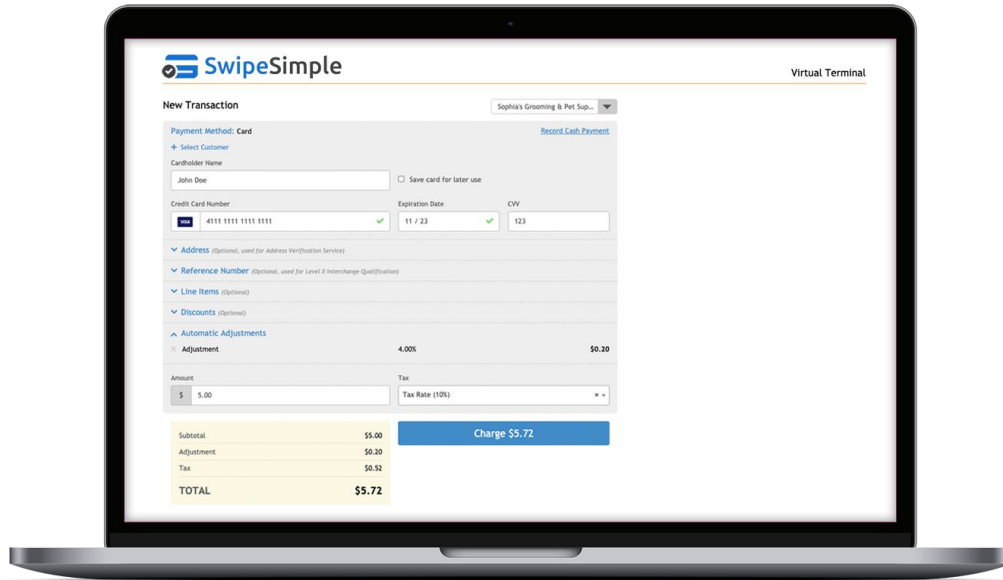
SwipeSimple

Virtual Terminal

New Transaction

Sophia's Grooming & Pet Sup...

Payment Method: Card

Record Cash Payment

+ Select Customer

Cardholder Name

John Doe

Save card for later use

Credit Card Number

VISA 4111 1111 1111 1111

Expiration Date

11 / 23

CVV

123

Address (Optional, used for Address Verification Service)

Reference Number (Optional, used for Level II Interchange Qualification)

Line Items (Optional)

Discounts (Optional)

Automatic Adjustments

Adjustment 4.00% $0.20

Amount

$ 5.00

Tax

Tax Rate (10%)

| Subtotal | $5.00 |
|---|---|
| Adjustment | $0.20 |
| Tax | $0.52 |
| TOTAL | $5.72 |

Charge $5.72